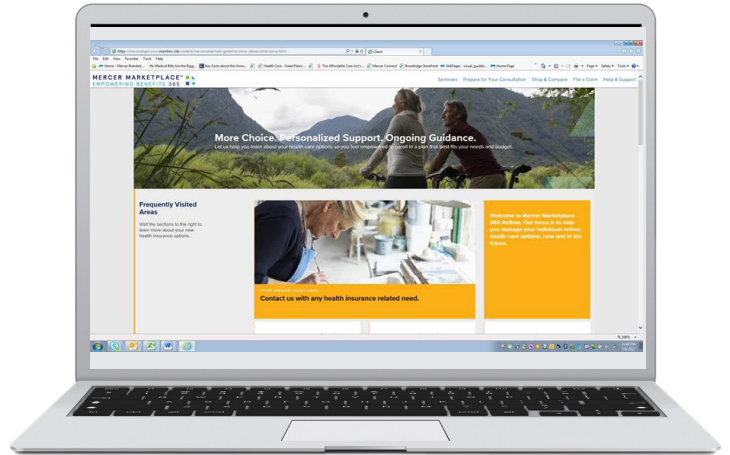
File Edit View Favorites Tools Help

MERCER MARKETPLACE
EMPOWERING BENEFITS 365

Seminars Prepare for Your Consultation Shop & Compare File a Claim Help & Support

More Choice. Personalized Support. Ongoing Guidance.

Let us help you learn about your health care options so you feel empowered to enroll in a plan that best fits your needs and budget.

Frequently Visited Areas

Visit the sections to the right to learn more about your new health insurance options.

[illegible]

Contact us with any health insurance related need.

Welcome to Mercer Marketplace 365 Retiree. Our focus is to help you manage your individual retiree health care options, now and in the future.

75,00%